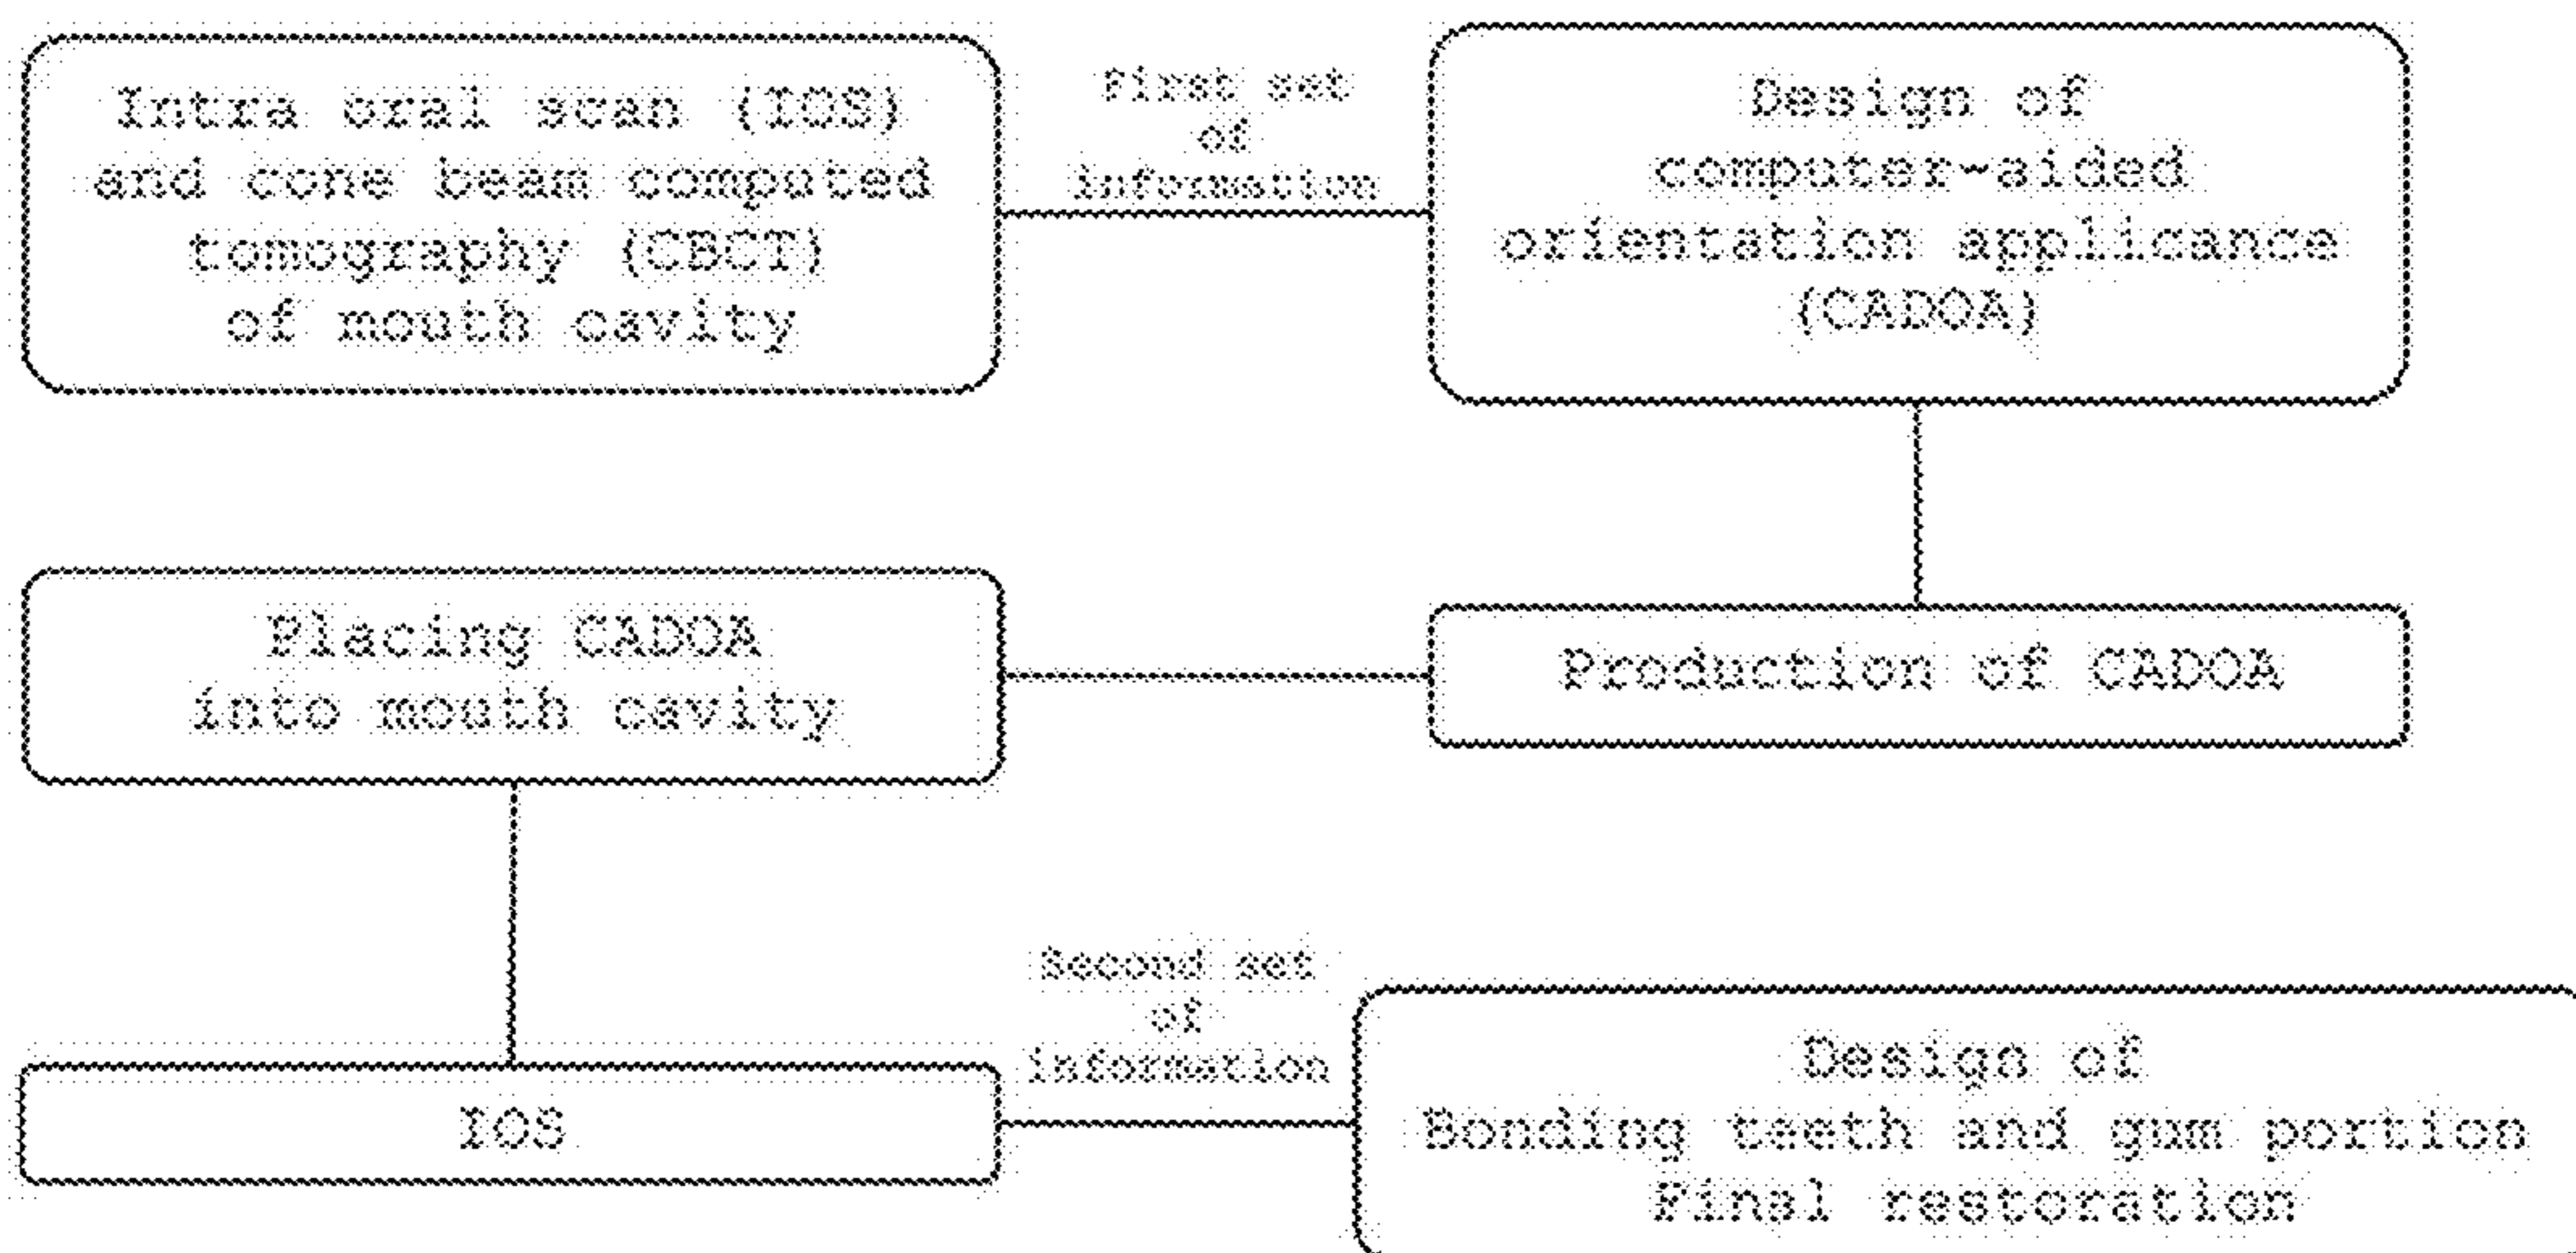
Intra oral scan (IOS) and cone beam computed tomography (CBCT) of mouth cavity

First set of information

Design of computer-aided orientation applicance (CADOA)

Placing CADOA into mouth cavity

Production of CADOA

IOS

Second set of information

Design of Bonding teeth and gum portion Final restoration